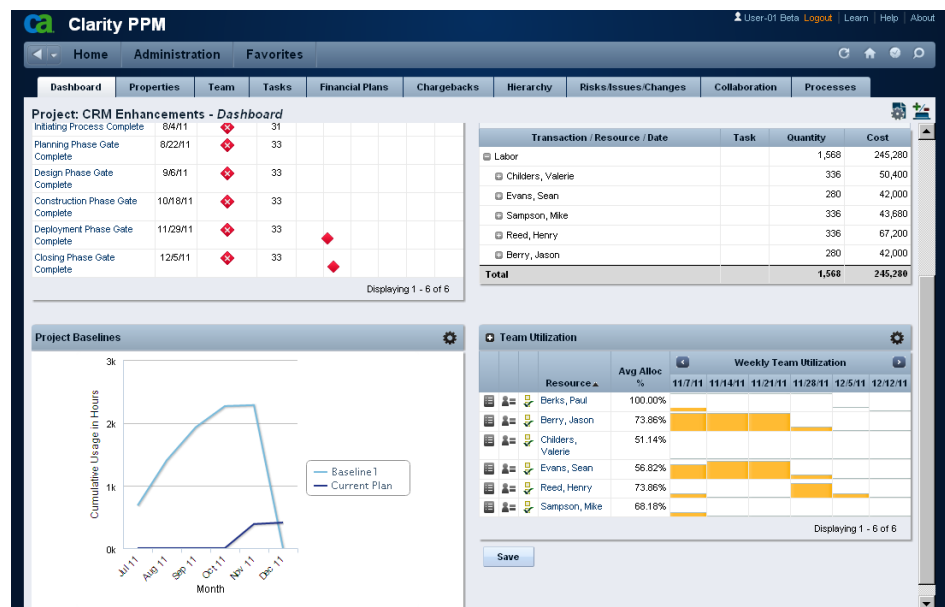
ca Clarity PPM

User-01 Beta Logout | Learn | Help | About

Home Administration Favorites

Dashboard Properties Team Tasks Financial Plans Chargebacks Hierarchy Risks/Issues/Changes Collaboration Processes

Project: CRM Enhancements - Dashboard

| | | | |
|---|---|---|---|
| Initiating Process Complete | 8/4/11 | | 31 |
| Planning Phase Gate Complete | 8/22/11 | | 33 |
| Design Phase Gate Complete | 9/6/11 | | 33 |
| Construction Phase Gate Complete | 10/18/11 | | 33 |
| Deployment Phase Gate Complete | 11/29/11 | | 33 |
| Closing Phase Gate Complete | 12/5/11 | | 33 |

Displaying 1 - 6 of 6

| Transaction / Resource / Date | Task | Quantity | Cost |
|---|---|---|---|
| Labor | | 1,568 | 245,280 |
| Childers, Valerie | | 336 | 50,400 |
| Evans, Sean | | 280 | 42,000 |
| Sampson, Mike | | 336 | 43,680 |
| Reed, Henry | | 336 | 67,200 |
| Berry, Jason | | 280 | 42,000 |
| Total | | 1,568 | 245,280 |

Project Baselines

3k
2k
1k
0k
Cumulative Usage in Hours
Jul 11 Aug 11 Sep 11 Oct 11 Nov 11 Dec 11
Month
Baseline1
Current Plan

Team Utilization

Weekly Team Utilization

| Resource | Avg Alloc % | 11/7/11 | 11/14/11 | 11/21/11 | 11/28/11 | 12/5/11 | 12/12/11 |
|---|---|---|---|---|---|---|---|
| Berks, Paul | 100.00% | | | | | | |
| Berry, Jason | 73.86% | | | | | | |
| Childers, Valerie | 51.14% | | | | | | |
| Evans, Sean | 56.82% | | | | | | |
| Reed, Henry | 73.86% | | | | | | |
| Sampson, Mike | 68.18% | | | | | | |

Displaying 1 - 6 of 6

Save